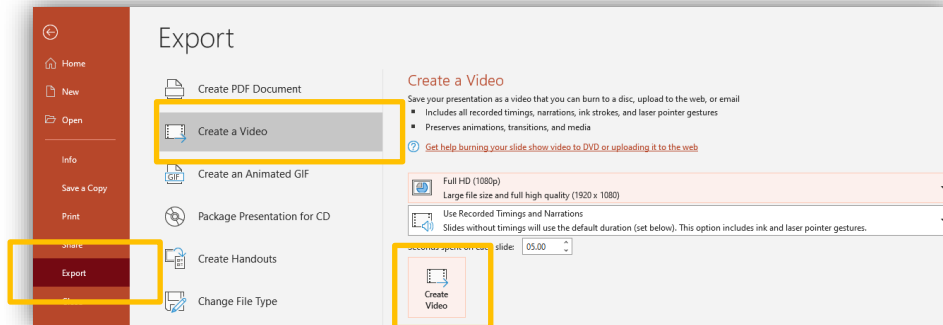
Home
New
Open
Info
Save a Copy
Print
Share
Export
Cl

Export

Create PDF Document
Create a Video
Create an Animated GIF
Package Presentation for CD
Create Handouts
Change File Type

Create a Video
Save your presentation as a video that you can burn to a disc, upload to the web, or email
▪ Includes all recorded timings, narrations, ink strokes, and laser pointer gestures
▪ Preserves animations, transitions, and media
Get help burning your slide show video to DVD or uploading it to the web

Full HD (1080p)
Large file size and full high quality (1920 x 1080)

Use Recorded Timings and Narrations
Slides without timings will use the default duration (set below). This option includes ink and laser pointer gestures.

Seconds spent on each slide: 05.00

Create Video